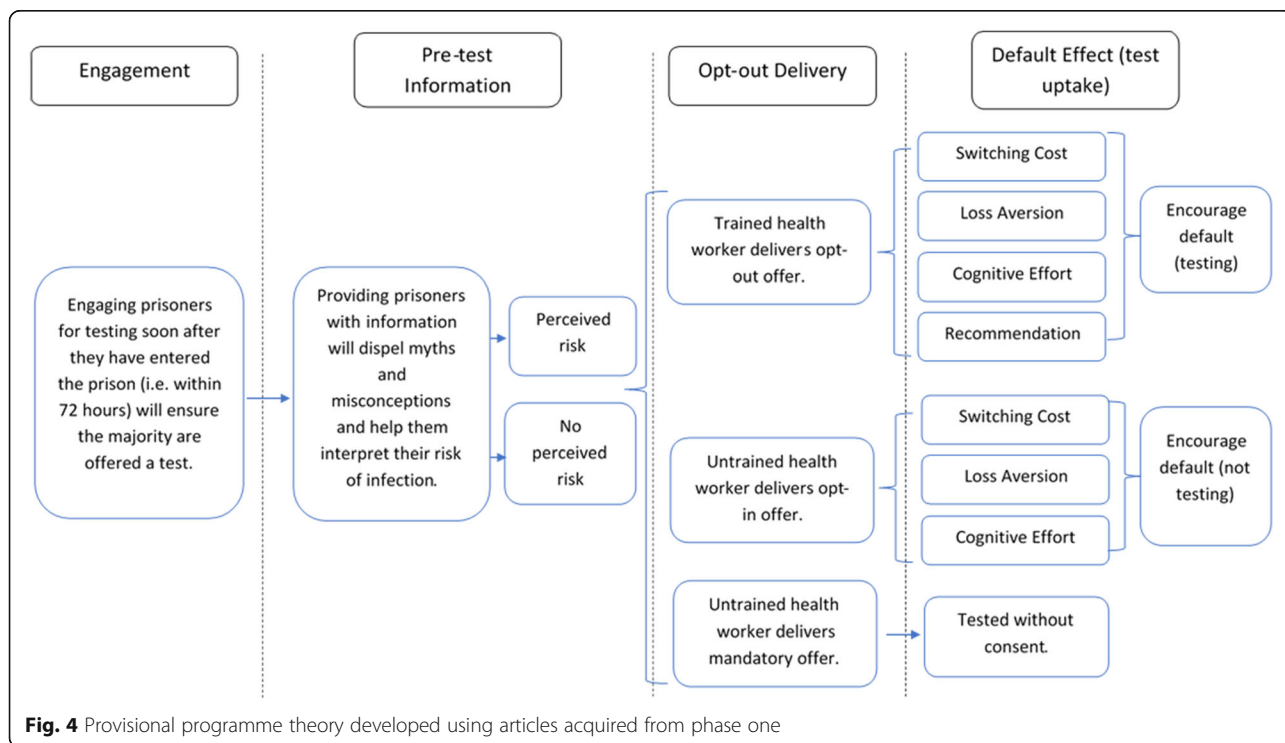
Engagement

Pre-test Information

Opt-out Delivery

Default Effect (test uptake)

Engaging prisoners for testing soon after they have entered the prison (i.e. within 72 hours) will ensure the majority are offered a test.

Providing prisoners with information will dispel myths and misconceptions and help them interpret their risk of infection.

Perceived risk

No perceived risk

Trained health worker delivers opt-out offer.

Switching Cost

Loss Aversion

Cognitive Effort

Recommendation

Encourage default (testing)

Untrained health worker delivers opt-in offer.

Switching Cost

Loss Aversion

Cognitive Effort

Encourage default (not testing)

Untrained health worker delivers mandatory offer.

Tested without consent.

Fig. 4 Provisional programme theory developed using articles acquired from phase one